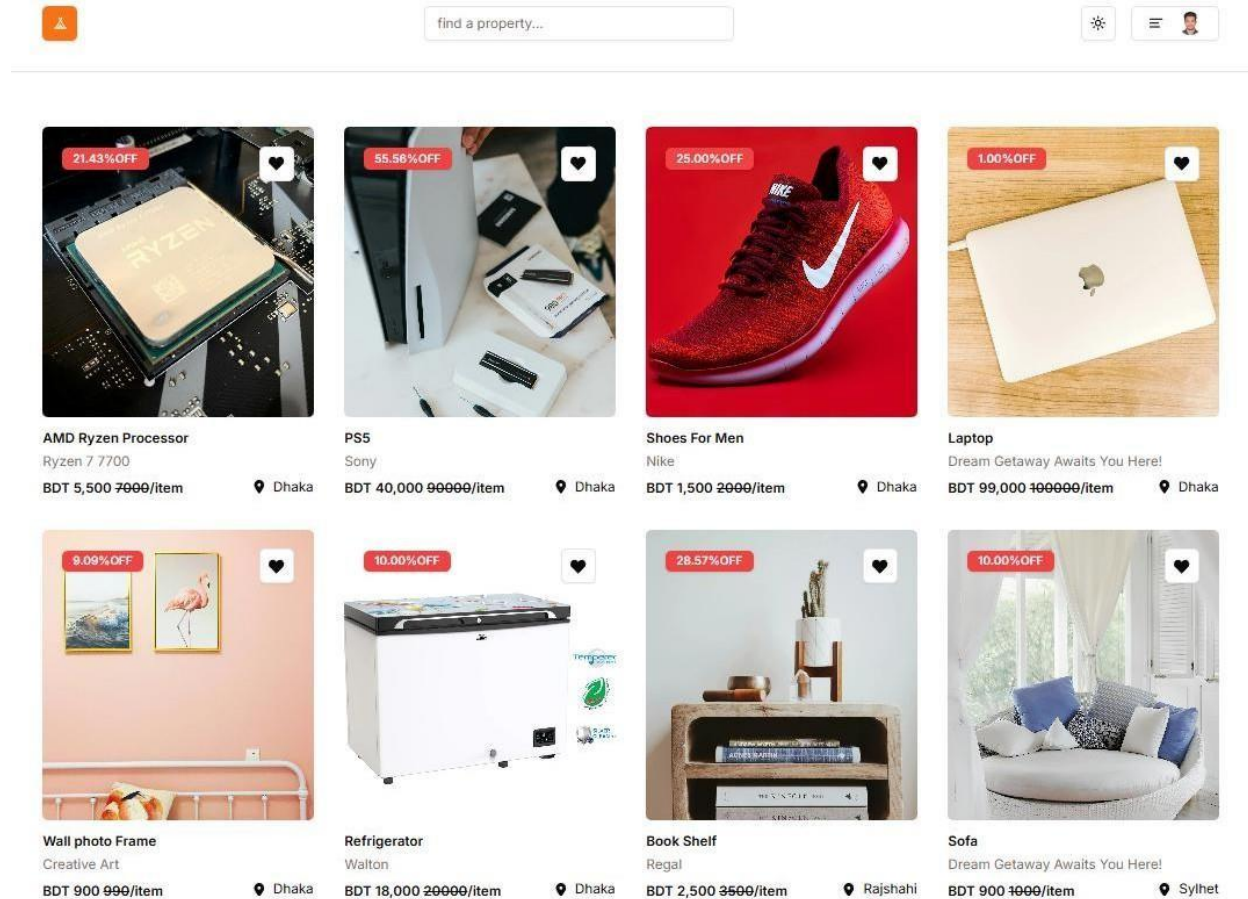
find a property...

21.43%OFF
AMD Ryzen Processor
Ryzen 7 7700
BDT 5,500 ~~7000~~/item
Dhaka

55.56%OFF
PS5
Sony
BDT 40,000 ~~90000~~/item
Dhaka

25.00%OFF
Shoes For Men
Nike
BDT 1,500 ~~2000~~/item
Dhaka

1.00%OFF
Laptop
Dream Getaway Awaits You Here!
BDT 99,000 ~~100000~~/item
Dhaka

9.09%OFF
Wall photo Frame
Creative Art
BDT 900 ~~990~~/item
Dhaka

10.00%OFF
Refrigerator
Walton
BDT 18,000 ~~20000~~/item
Dhaka

28.57%OFF
Book Shelf
Regal
BDT 2,500 ~~3500~~/item
Rajshahi

10.00%OFF
Sofa
Dream Getaway Awaits You Here!
BDT 900 ~~1000~~/item
Sylhet